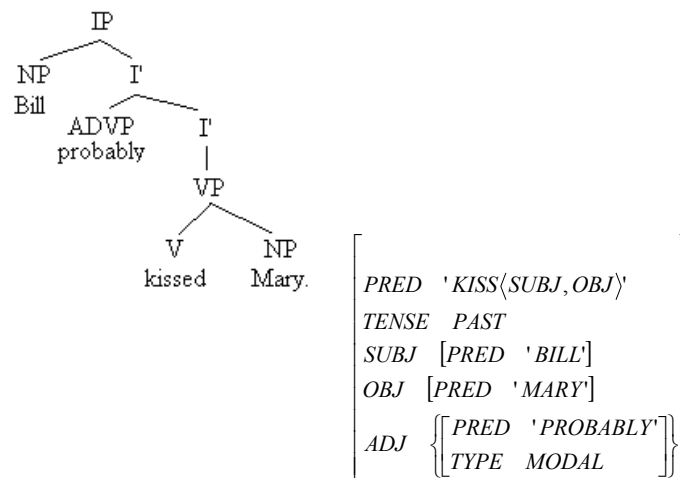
IP
NP Bill
I'
ADVP probably
I'
VP
V kissed
NP Mary.

$\begin{bmatrix} PRED & 'KISS\langle SUBJ, OBJ\rangle' \\ TENSE & PAST \\ SUBJ & [PRED \quad 'BILL'] \\ OBJ & [PRED \quad 'MARY'] \\ ADJ & \left\{\begin{bmatrix} PRED & 'PROBABLY' \\ TYPE & MODAL \end{bmatrix}\right\} \end{bmatrix}$